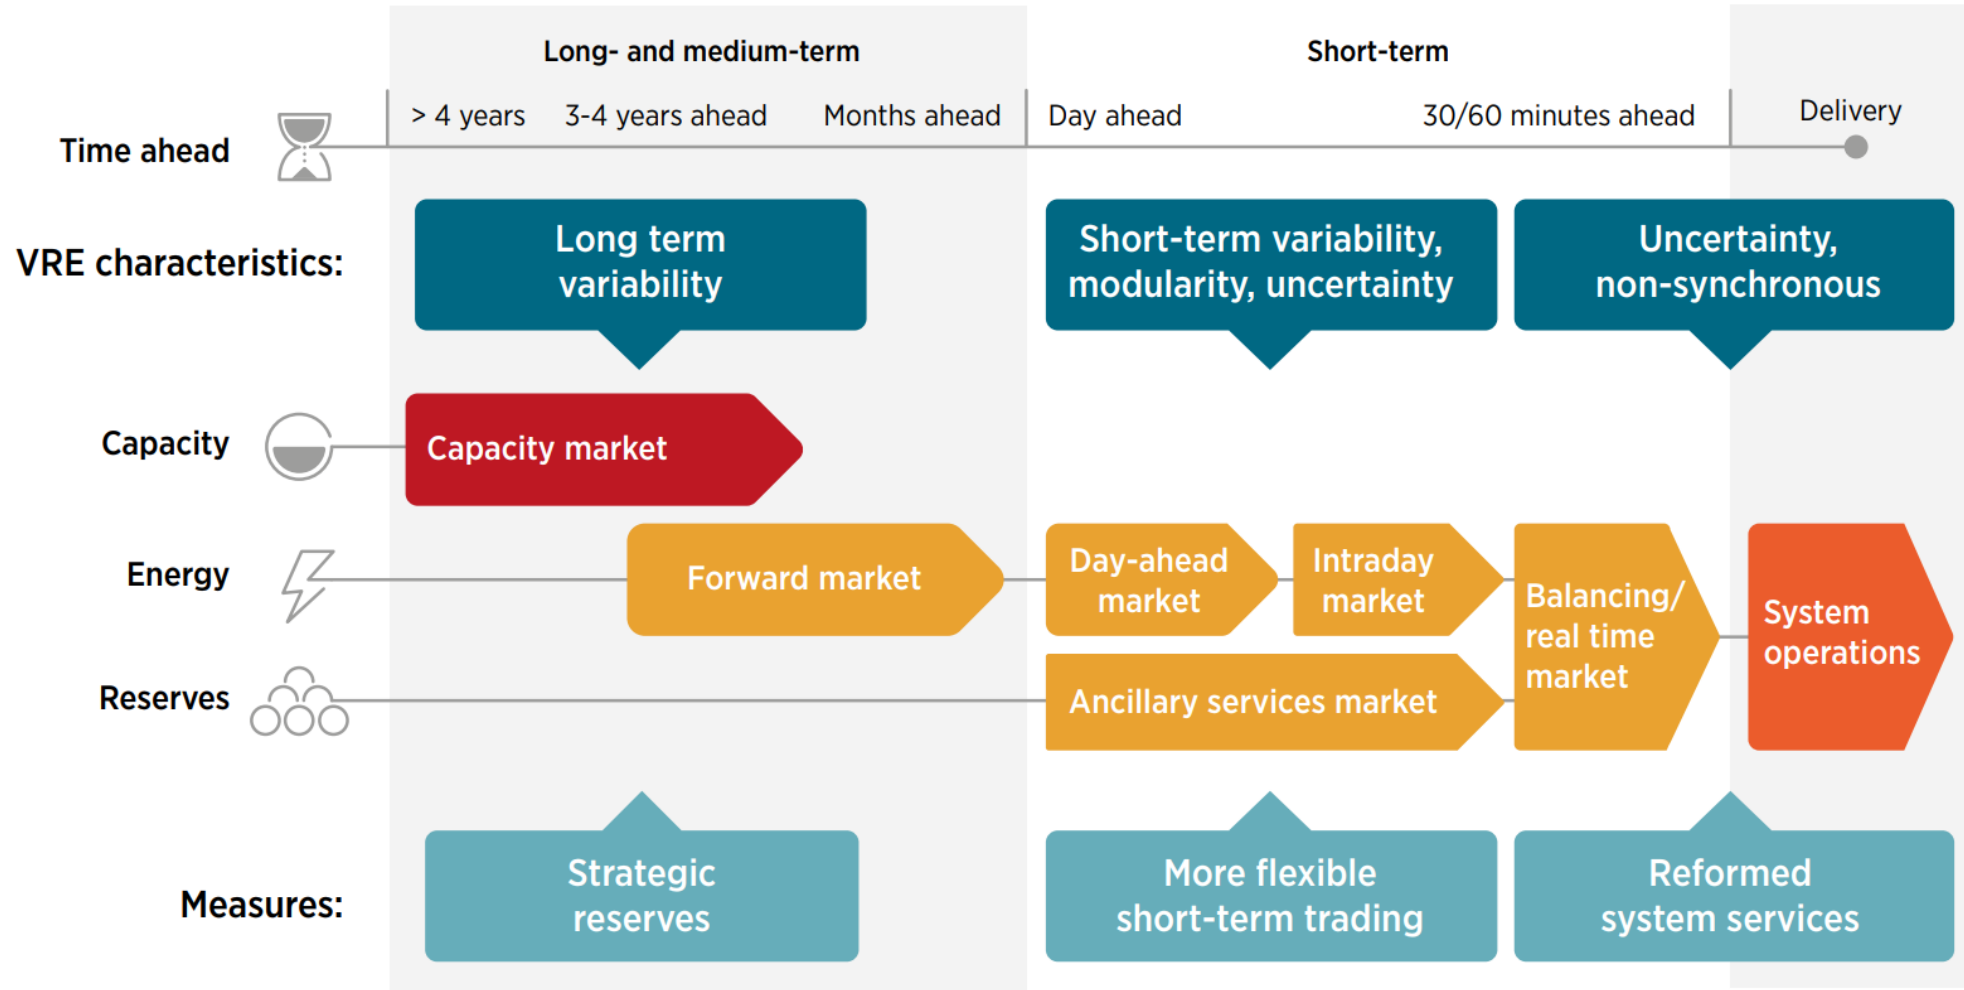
Long- and medium-term

Short-term

Time ahead

> 4 years

3-4 years ahead

Months ahead

Day ahead

30/60 minutes ahead

Delivery

VRE characteristics:

Long term variability

Short-term variability, modularity, uncertainty

Uncertainty, non-synchronous

Capacity

Capacity market

Energy

Forward market

Day-ahead market

Intraday market

Balancing/ real time market

System operations

Reserves

Ancillary services market

Measures:

Strategic reserves

More flexible short-term trading

Reformed system services